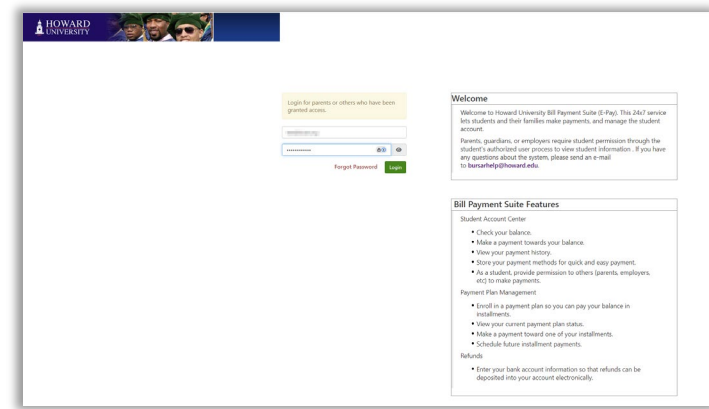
HOWARD UNIVERSITY

Login for parents or others who have been granted access.

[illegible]

••••••••••••

Forgot Password Login

Welcome

Welcome to Howard University Bill Payment Suite (E-Pay). This 24x7 service lets students and their families make payments, and manage the student account.

Parents, guardians, or employers require student permission through the student's authorized user process to view student information . If you have any questions about the system, please send an e-mail to bursarhelp@howard.edu.

Bill Payment Suite Features

Student Account Center

- Check your balance.
- Make a payment towards your balance.
- View your payment history.
- Store your payment methods for quick and easy payment.
- As a student, provide permission to others (parents, employers, etc) to make payments.

Payment Plan Management

- Enroll in a payment plan so you can pay your balance in installments.
- View your current payment plan status.
- Make a payment toward one of your installments.
- Schedule future installment payments.

Refunds

- Enter your bank account information so that refunds can be deposited into your account electronically.